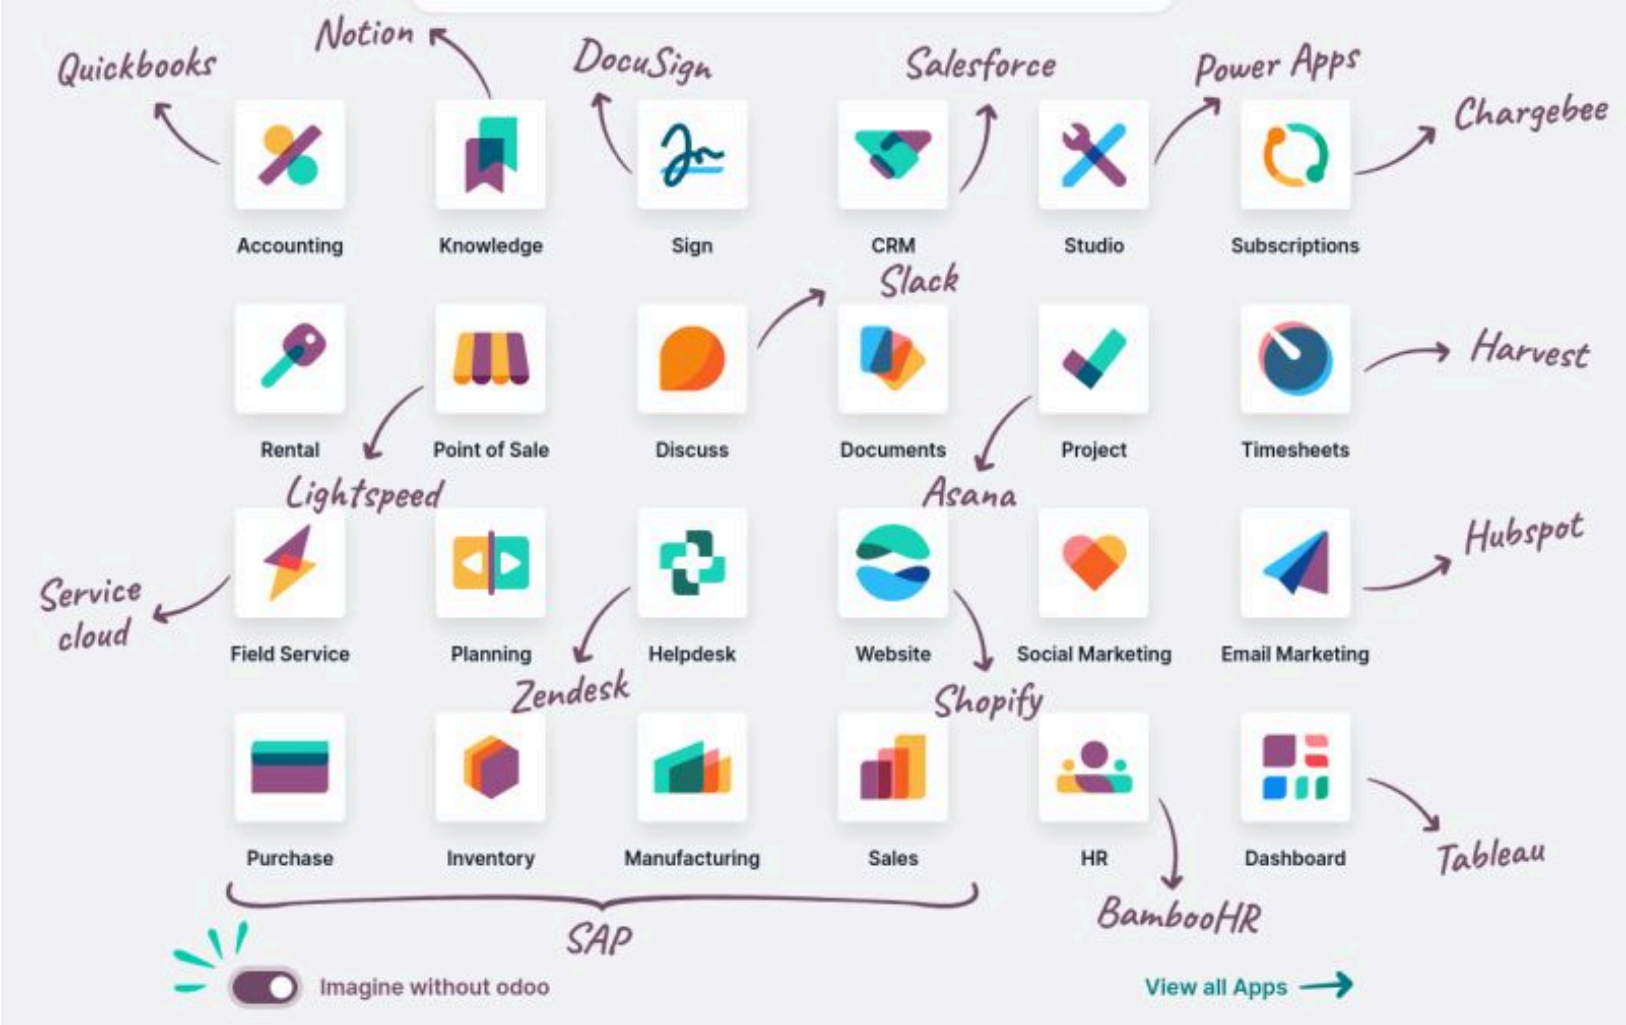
Quickbooks Notion DocuSign Salesforce Power Apps Chargebee

Accounting Knowledge Sign CRM Studio Subscriptions

Slack

Rental Point of Sale Discuss Documents Project Timesheets

Harvest

Lightspeed Asana

Service cloud

Field Service Planning Helpdesk Website Social Marketing Email Marketing

Hubspot

Zendesk Shopify

Purchase Inventory Manufacturing Sales HR Dashboard

Tableau

SAP

BambooHR

Imagine without odoo

View all Apps